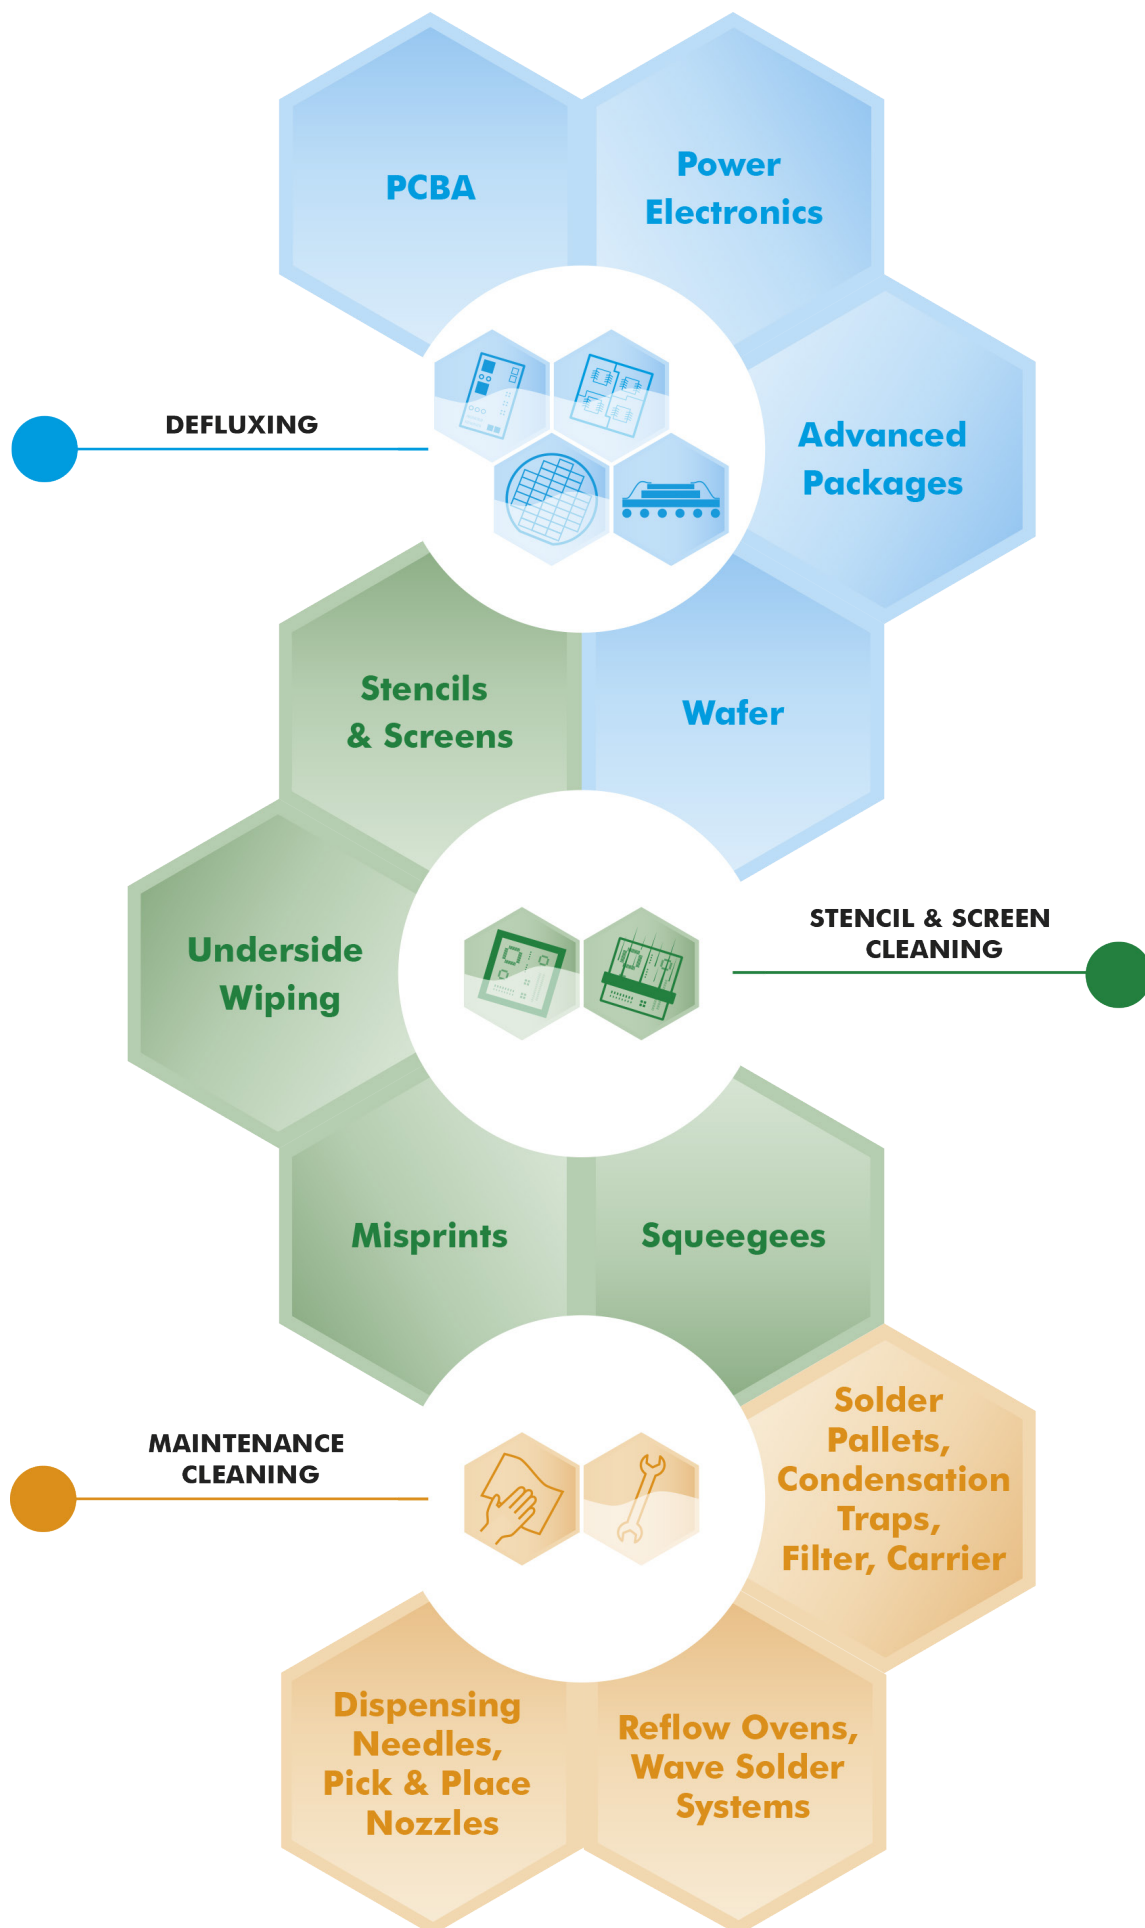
PCBA

Power Electronics

DEFLUXING

Advanced Packages

Stencils & Screens

Wafer

Underside Wiping

STENCIL & SCREEN CLEANING

Misprints

Squeegees

MAINTENANCE CLEANING

Solder Pallets, Condensation Traps, Filter, Carrier

Dispensing Needles, Pick & Place Nozzles

Reflow Ovens, Wave Solder Systems